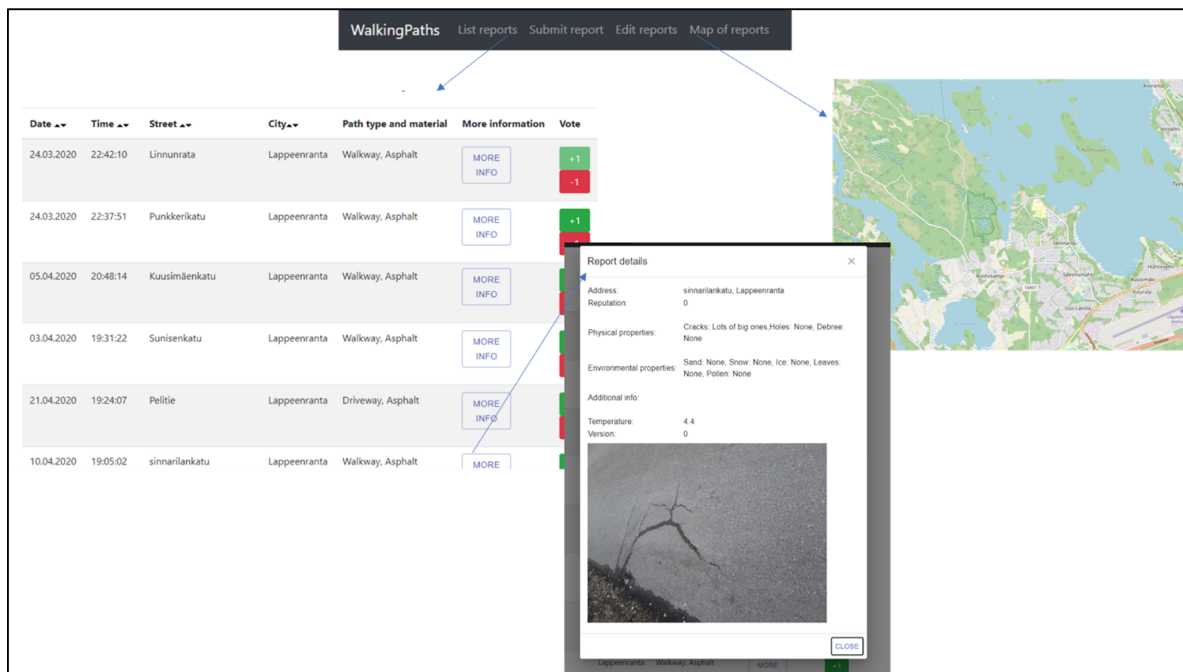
WalkingPaths List reports Submit report Edit reports Map of reports

| Date | Time | Street | City | Path type and material | More information | Vote |
|---|---|---|---|---|---|---|
| 24.03.2020 | 22:42:10 | Linnunrata | Lappeenranta | Walkway, Asphalt | MORE INFO | +1 -1 |
| 24.03.2020 | 22:37:51 | Punkkerikatu | Lappeenranta | Walkway, Asphalt | MORE INFO | +1 |
| 05.04.2020 | 20:48:14 | Kuusimäenkatu | Lappeenranta | Walkway, Asphalt | MORE INFO | |
| 03.04.2020 | 19:31:22 | Sunisenkatu | Lappeenranta | Walkway, Asphalt | MORE INFO | |
| 21.04.2020 | 19:24:07 | Pelitie | Lappeenranta | Driveway, Asphalt | MORE INFO | |
| 10.04.2020 | 19:05:02 | sinnarilankatu | Lappeenranta | Walkway, Asphalt | MORE | |

Report details ×

Address: sinnarilankatu, Lappeenranta
Reputation: 0
Physical properties: Cracks: Lots of big ones,Holes: None, Debree: None
Environmental properties: Sand: None, Snow: None, Ice: None, Leaves: None, Pollen: None
Additional info:
Temperature: 4.4
Version: 0

CLOSE

Lappeenranta Walkway, Asphalt MORE +1